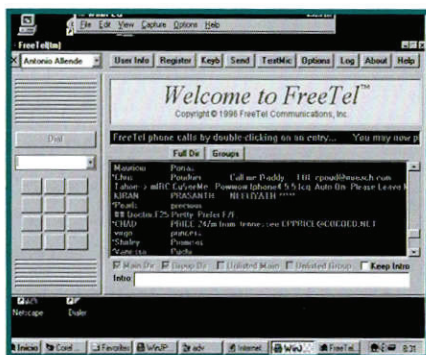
File Edit View Capture Options Help

FreeTel(tm)

Antonio Allende

User Info Register Keyb Send TestMic Options Log About Help

Welcome to FreeTel™

Copyright © 1996 FreeTel Communications, Inc.

Dial

FreeTel phone calls by double-clicking on an entry... You may now p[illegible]

Full Dir Groups

Mauricio Perez
*Chris Poudam Call me P-addy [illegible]
Tahoe > mRC CuSeeMe Powwow Iphone4 5.5 Icq Auto On Please Leave
AJRAN PRASANTH NELLIYATH ****
*Pearl precious
## Doctor F25 Pretty Perfect F/F
*CHAD PRICE 24/m from tenne.see EPPRICE@COEDED.NET
vegn princess
*Shirley Promises
*Yam rio Pyde

Main Dir Group Dir Updated Main Updated Group Keep Intro

Intro

Netscape Dialer

Inicio Corel... Favoritos WinJP adv Internet WinJ... FreeTel 8:31